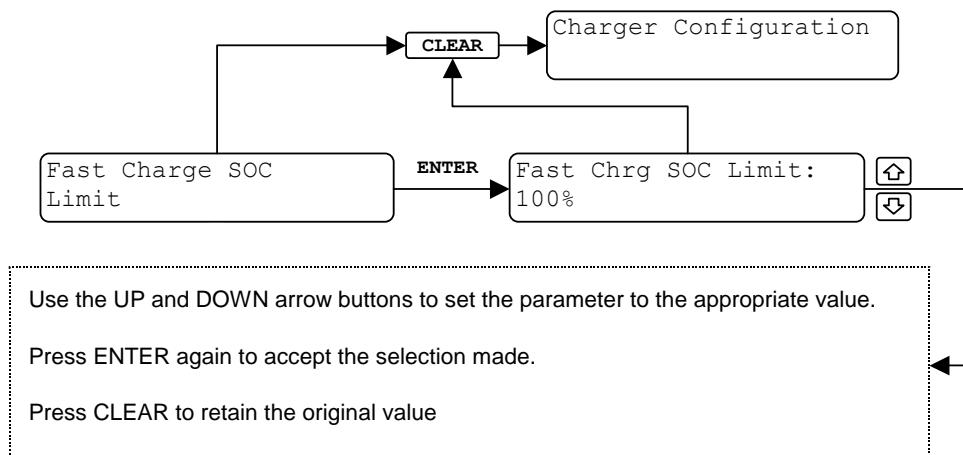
CLEAR

Charger Configuration

Fast Charge SOC Limit

ENTER

Fast Chrg SOC Limit: 100%

Use the UP and DOWN arrow buttons to set the parameter to the appropriate value.

Press ENTER again to accept the selection made.

Press CLEAR to retain the original value